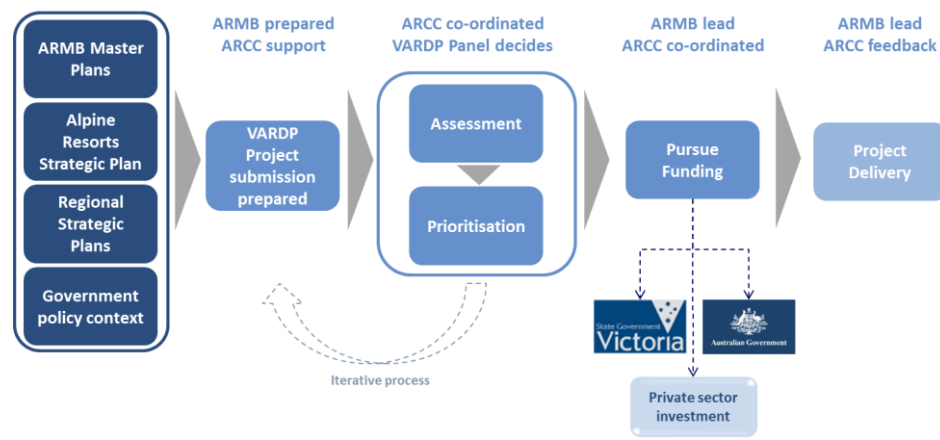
ARMB Master Plans

Alpine Resorts Strategic Plan

Regional Strategic Plans

Government policy context

ARMB prepared
ARCC support

VARDP Project submission prepared

ARCC co-ordinated
VARDP Panel decides

Assessment

Prioritisation

Iterative process

ARMB lead
ARCC co-ordinated

Pursue Funding

State Government Victoria

Australian Government

Private sector investment

ARMB lead
ARCC feedback

Project Delivery